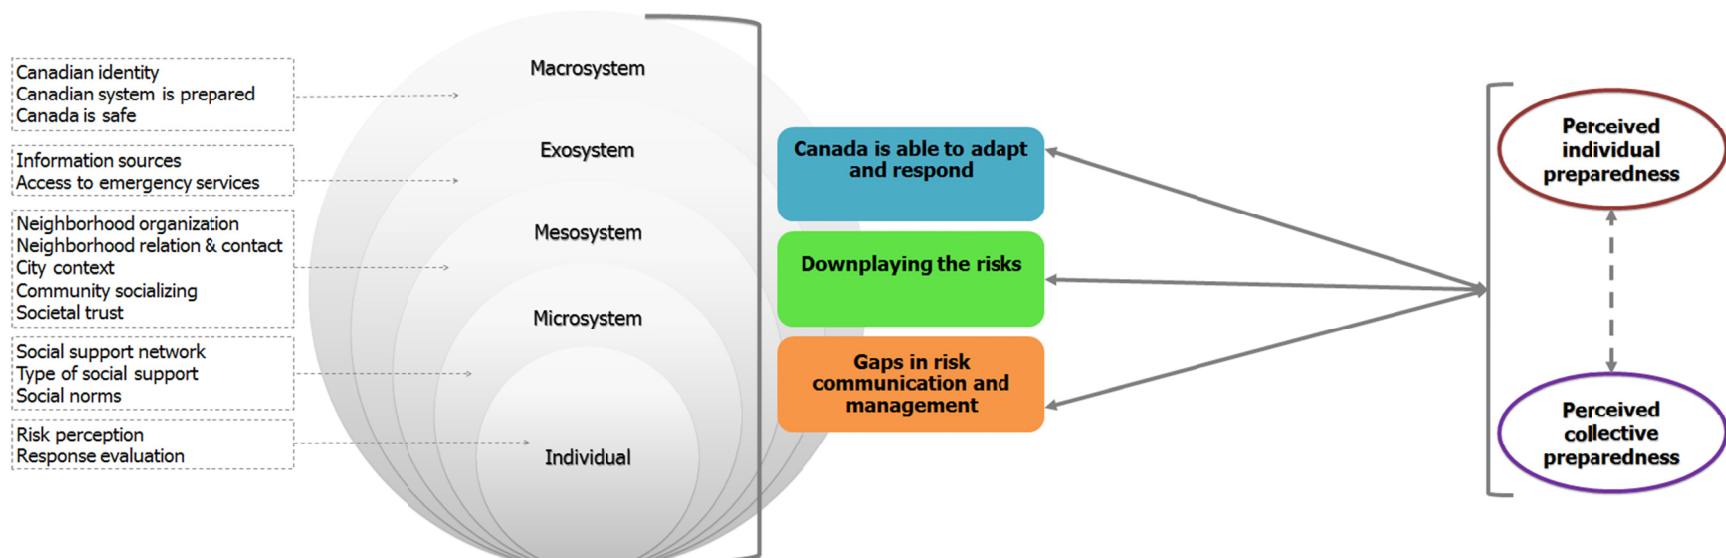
Canadian identity
Canadian system is prepared
Canada is safe

Information sources
Access to emergency services

Neighborhood organization
Neighborhood relation & contact
City context
Community socializing
Societal trust

Social support network
Type of social support
Social norms

Risk perception
Response evaluation

Macrosystem

Exosystem

Mesosystem

Microsystem

Individual

Canada is able to adapt and respond

Downplaying the risks

Gaps in risk communication and management

Perceived individual preparedness

Perceived collective preparedness